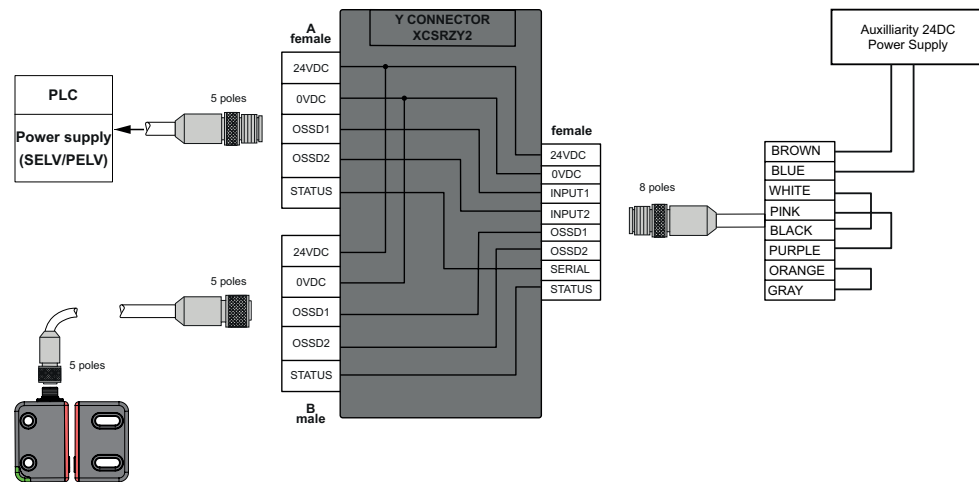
Y CONNECTOR
XCSRZY2

A
female

24VDC
0VDC
OSSD1
OSSD2
STATUS

PLC
Power supply
(SELV/PELV)

5 poles

Auxilliarity 24DC
Power Supply

female

24VDC
0VDC
INPUT1
INPUT2
OSSD1
OSSD2
SERIAL
STATUS

8 poles

BROWN
BLUE
WHITE
PINK
BLACK
PURPLE
ORANGE
GRAY

24VDC
0VDC
OSSD1
OSSD2
STATUS

5 poles

5 poles

B
male